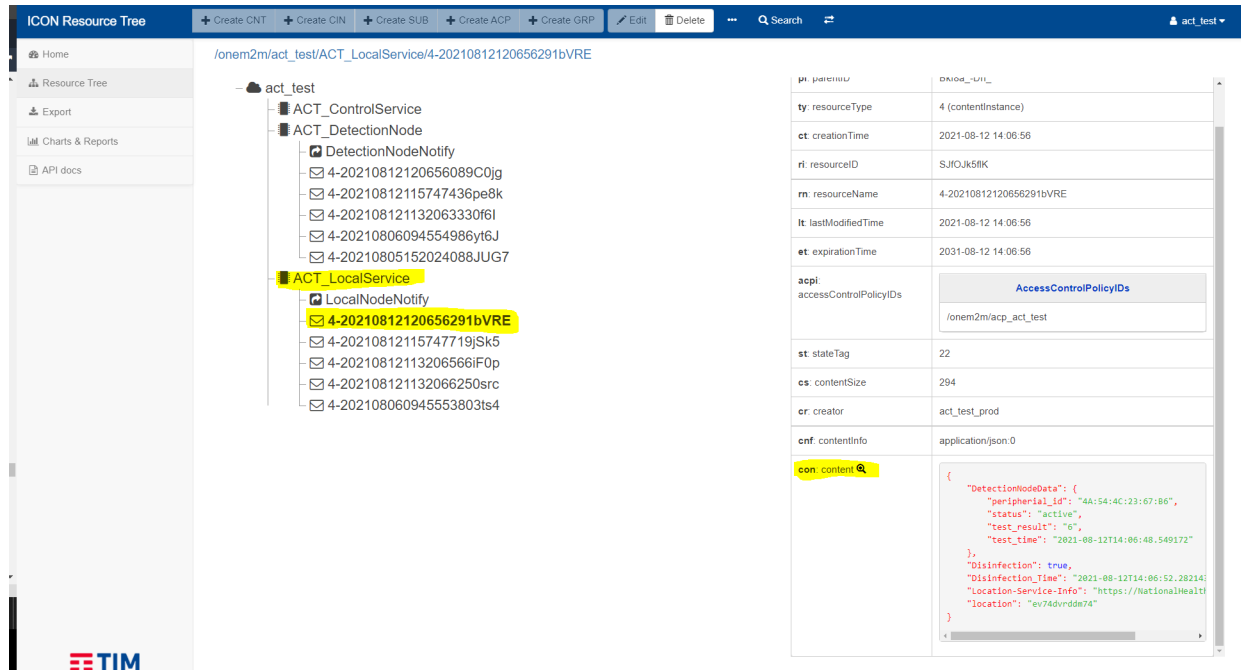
ICON Resource Tree
Create CNT
Create CIN
Create SUB
Create ACP
Create GRP
Edit
Delete
•••
Search
act_test

Home
Resource Tree
Export
Charts & Reports
API docs

/onem2m/act_test/ACT_LocalService/4-20210812120656291bVRE

act_test
ACT_ControlService
ACT_DetectionNode
DetectionNodeNotify
4-20210812120656089C0jg
4-20210812115747436pe8k
4-20210812113206333 0f6l
4-20210806094554986yt6J
4-20210805152024088JUG7
ACT_LocalService
LocalNodeNotify
4-20210812120656291bVRE
4-20210812115747719jSk5
4-20210812113206566iF0p
4-20210812113206625 0src
4-20210806094555380 3ts4

| | |
|---|---|
| pi: parentID | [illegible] |
| ty: resourceType | 4 (contentInstance) |
| ct: creationTime | 2021-08-12 14:06:56 |
| ri: resourceID | SJfOJk5flK |
| rn: resourceName | 4-20210812120656291bVRE |
| lt: lastModifiedTime | 2021-08-12 14:06:56 |
| et: expirationTime | 2031-08-12 14:06:56 |
| acpi: accessControlPolicyIDs | AccessControlPolicyIDs /onem2m/acp_act_test |
| st: stateTag | 22 |
| cs: contentSize | 294 |
| cr: creator | act_test_prod |
| cnf: contentInfo | application/json:0 |
| con: content | { "DetectionNodeData": { "peripherial_id": "4A:54:4C:23:67:B6", "status": "active", "test_result": "6", "test_time": "2021-08-12T14:06:48.549172" }, "Disinfection": true, "Disinfection_Time": "2021-08-12T14:06:52.28214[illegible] "Location-Service-Info": "https://NationalHealt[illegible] "location": "ev74dvrddm74" } |

TIM